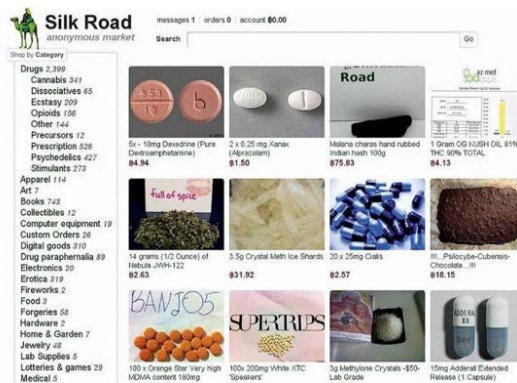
Silk Road
anonymous market

messages 1 | orders 0 | account ฿0.00

Search

Go

Shop by Category

Drugs 2,399
Cannabis 341
Dissociatives 65
Ecstasy 209
Opioids 156
Other 144
Precursors 12
Prescription 526
Psychedelics 427
Stimulants 273
Apparel 114
Art 7
Books 743
Collectibles 12
Computer equipment 19
Custom Orders 26
Digital goods 310
Drug paraphernalia 89
Electronics 20
Erotica 319
Fireworks 2
Food 3
Forgeries 58
Hardware 2
Home & Garden 7
Jewelry 48
Lab Supplies 5
Lotteries & games 29
Medical 5

5x - 10mg Dexedrine (Pure Dextroamphetamine)
฿4.94

2 x 0,25 mg Xanax (Alprazolam)
฿1.50

Road

Malana charas hand rubbed Indian hash 100g
฿75.83

1 Gram OG KUSH OIL 81% THC 90% TOTAL
฿4.13

full of spice

14 grams (1/2 Ounce) of Nebula JWH-122
฿2.63

3.5g Crystal Meth Ice Shards
฿31.92

20 x 25mg Cialis
฿2.57

!!!!...Psilocybe-Cubensis-Chocolate....!!!!
฿18.15

BANJO5

100 x Orange Star Very high MDMA content 180mg

SUPERTRIPS

100x 200mg White XTC "Speakers"

3g Methylone Crystals -$50- Lab Grade

ADDERALL

15mg Adderall Extended Release (1 Capsule)